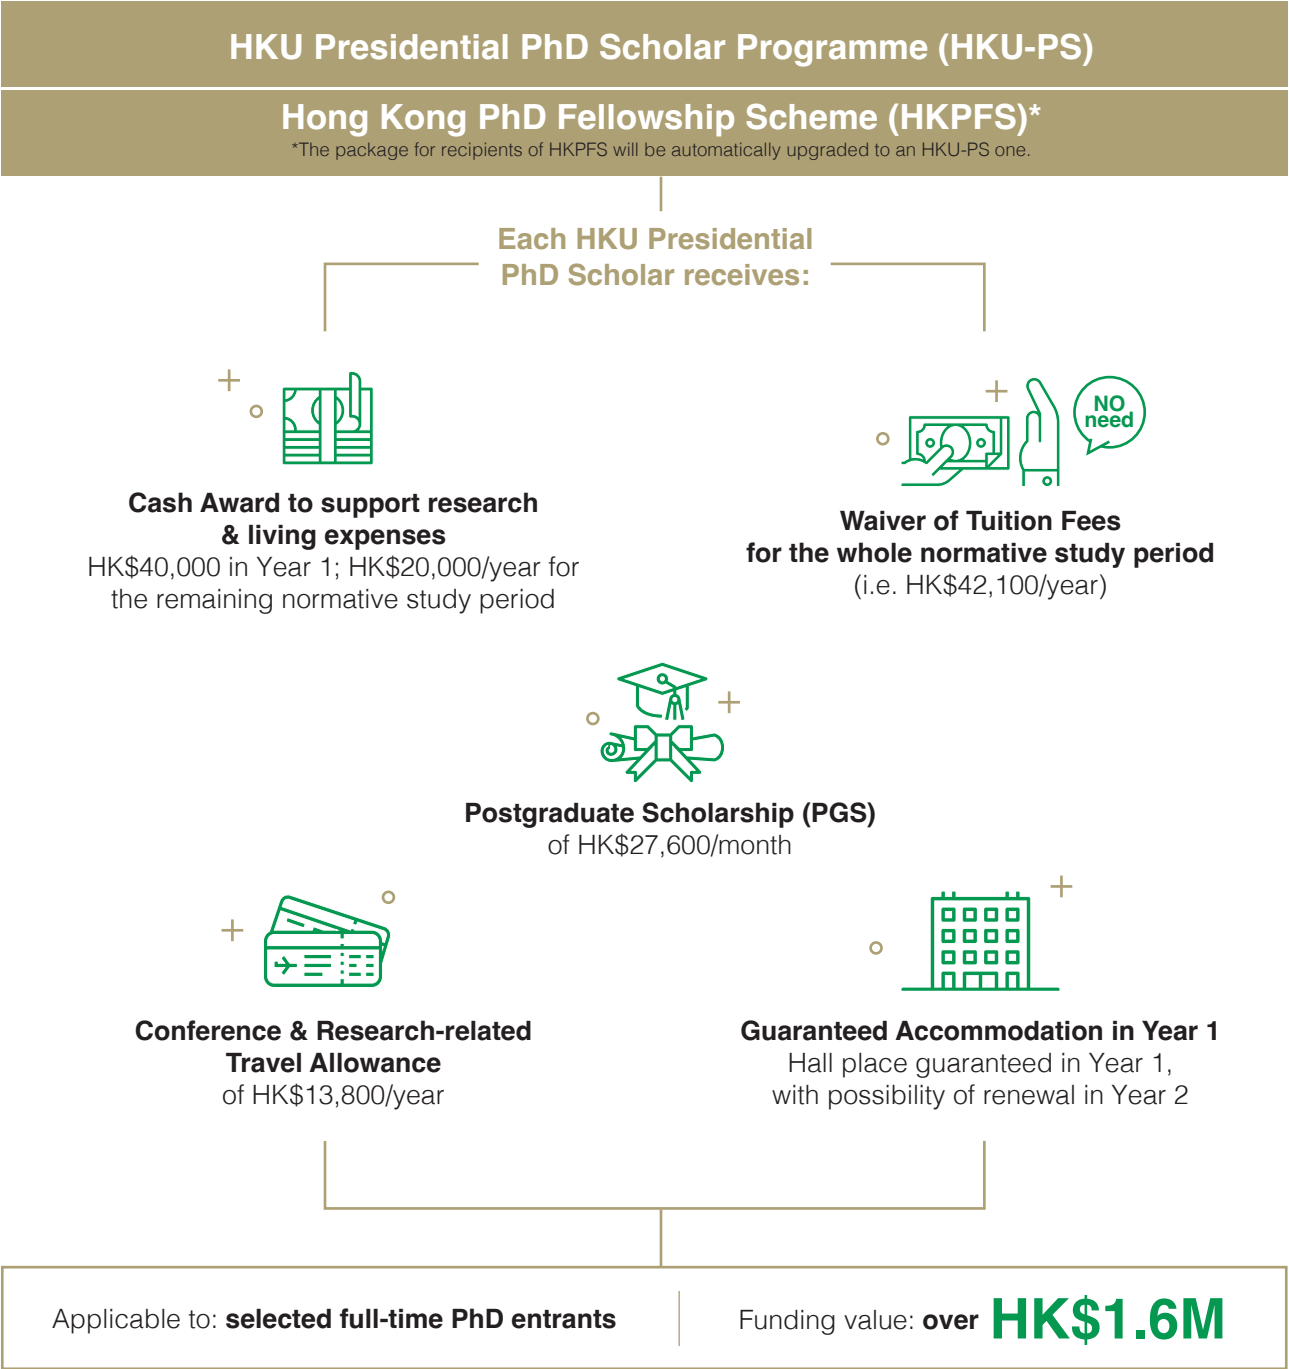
HKU Presidential PhD Scholar Programme (HKU-PS)

Hong Kong PhD Fellowship Scheme (HKPFS)*
*The package for recipients of HKPFS will be automatically upgraded to an HKU-PS one.

Each HKU Presidential PhD Scholar receives:

Cash Award to support research & living expenses
HK$40,000 in Year 1; HK$20,000/year for the remaining normative study period

NO need

Waiver of Tuition Fees for the whole normative study period
(i.e. HK$42,100/year)

Postgraduate Scholarship (PGS)
of HK$27,600/month

Conference & Research-related Travel Allowance
of HK$13,800/year

Guaranteed Accommodation in Year 1
Hall place guaranteed in Year 1, with possibility of renewal in Year 2

Applicable to: **selected full-time PhD entrants**

Funding value: **over HK$1.6M**